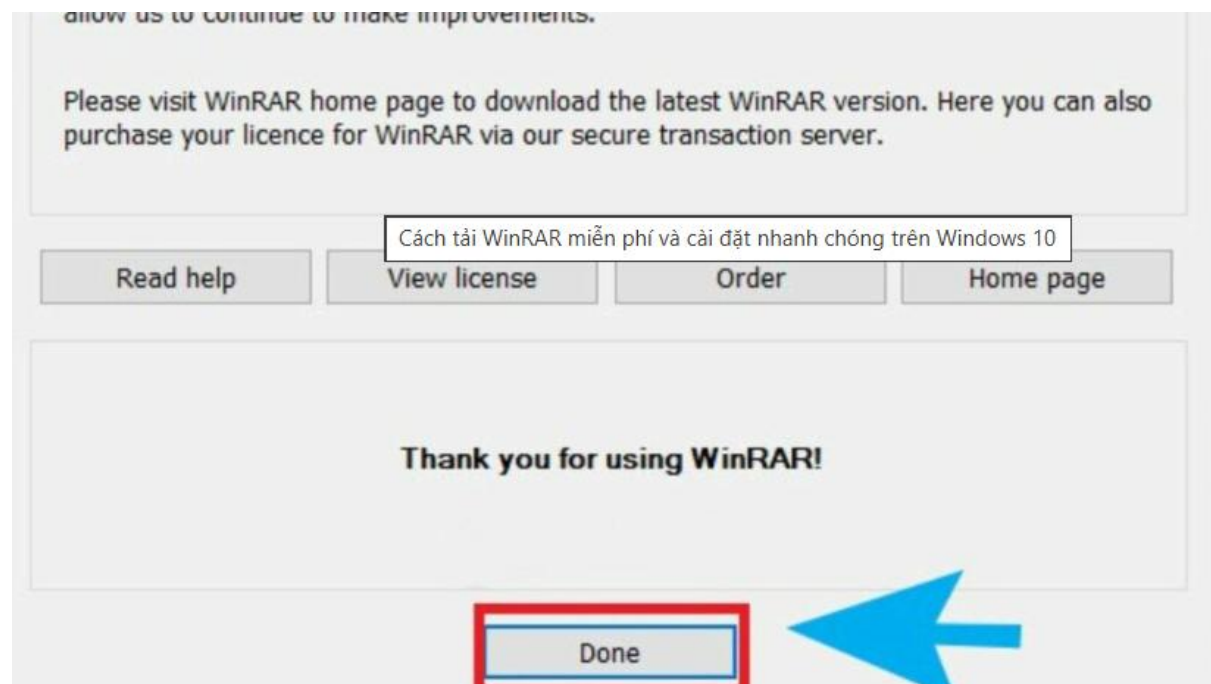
allow us to continue to make improvements.

Please visit WinRAR home page to download the latest WinRAR version. Here you can also purchase your licence for WinRAR via our secure transaction server.

Cách tải WinRAR miễn phí và cài đặt nhanh chóng trên Windows 10

Read help

View license

Order

Home page

Thank you for using WinRAR!

Done